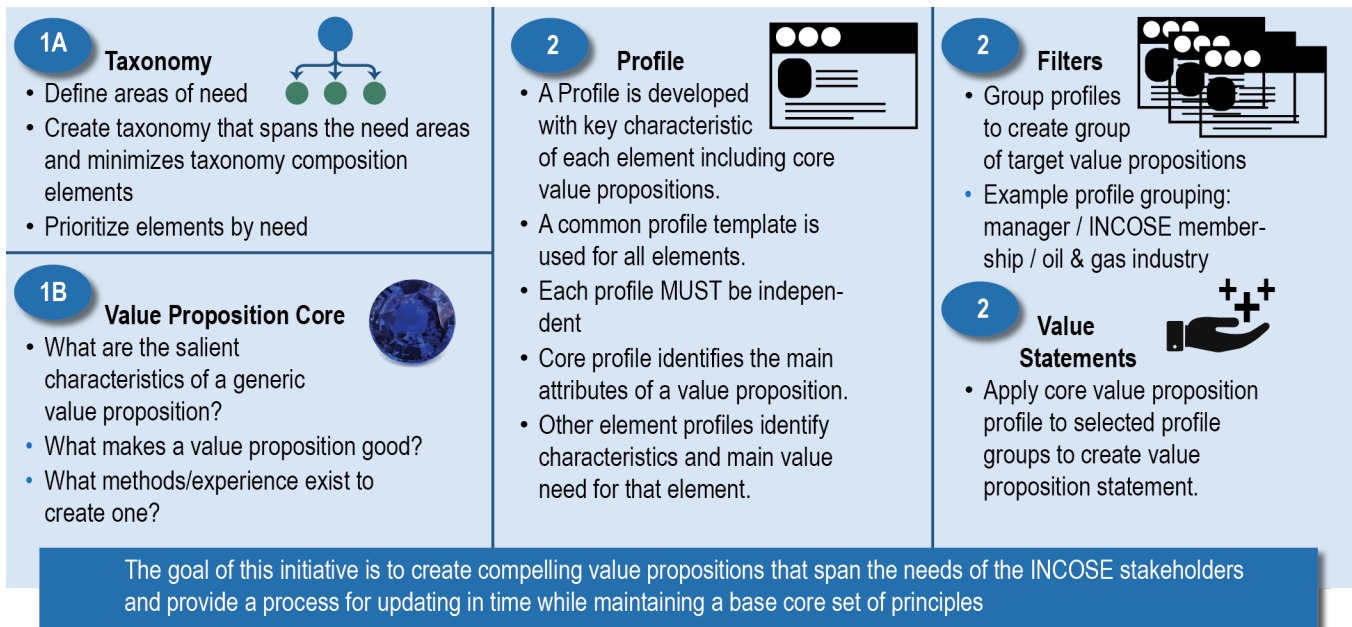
1A Taxonomy

- Define areas of need
- Create taxonomy that spans the need areas and minimizes taxonomy composition elements
- Prioritize elements by need

1B Value Proposition Core

- What are the salient characteristics of a generic value proposition?
- What makes a value proposition good?
- What methods/experience exist to create one?

2 Profile

- A Profile is developed with key characteristic of each element including core value propositions.
- A common profile template is used for all elements.
- Each profile MUST be independent
- Core profile identifies the main attributes of a value proposition.
- Other element profiles identify characteristics and main value need for that element.

2 Filters

- Group profiles to create group of target value propositions
- Example profile grouping: manager / INCOSE membership / oil & gas industry

2 Value Statements

- Apply core value proposition profile to selected profile groups to create value proposition statement.

The goal of this initiative is to create compelling value propositions that span the needs of the INCOSE stakeholders and provide a process for updating in time while maintaining a base core set of principles